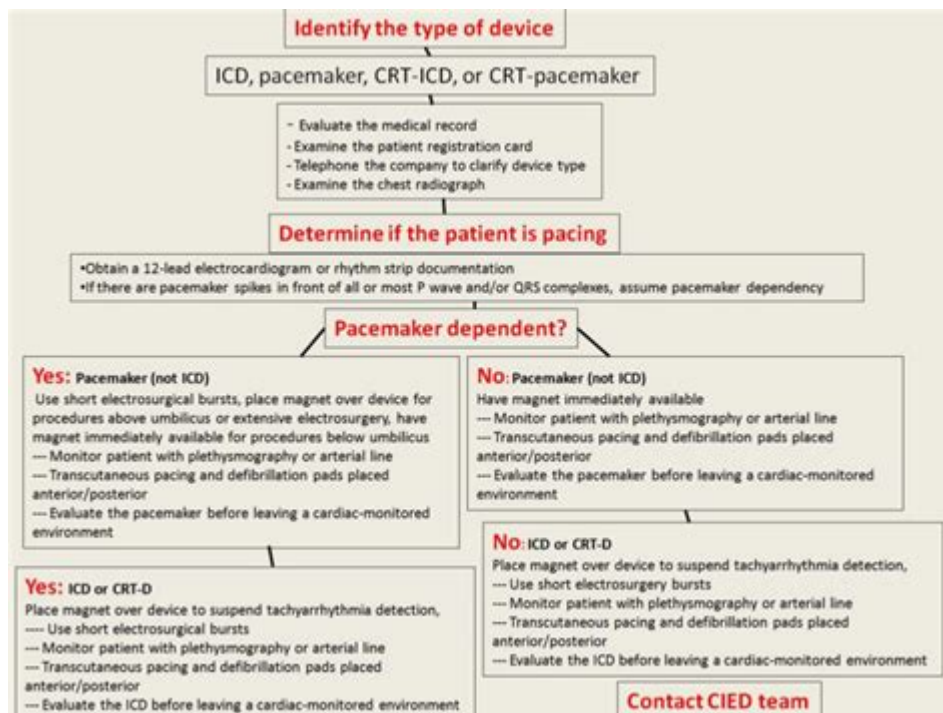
Identify the type of device

ICD, pacemaker, CRT-ICD, or CRT-pacemaker

- Evaluate the medical record
- Examine the patient registration card
- Telephone the company to clarify device type
- Examine the chest radiograph

Determine if the patient is pacing

•Obtain a 12-lead electrocardiogram or rhythm strip documentation
•If there are pacemaker spikes in front of all or most P wave and/or QRS complexes, assume pacemaker dependency

Pacemaker dependent?

Yes: Pacemaker (not ICD)
Use short electrosurgical bursts, place magnet over device for procedures above umbilicus or extensive electrosurgery, have magnet immediately available for procedures below umbilicus
--- Monitor patient with plethysmography or arterial line
--- Transcutaneous pacing and defibrillation pads placed anterior/posterior
--- Evaluate the pacemaker before leaving a cardiac-monitored environment

Yes: ICD or CRT-D
Place magnet over device to suspend tachyarrhythmia detection,
---- Use short electrosurgical bursts
--- Monitor patient with plethysmography or arterial line
--- Transcutaneous pacing and defibrillation pads placed anterior/posterior
--- Evaluate the ICD before leaving a cardiac-monitored environment

No: Pacemaker (not ICD)
Have magnet immediately available
--- Monitor patient with plethysmography or arterial line
--- Transcutaneous pacing and defibrillation pads placed anterior/posterior
--- Evaluate the pacemaker before leaving a cardiac-monitored environment

No: ICD or CRT-D
Place magnet over device to suspend tachyarrhythmia detection,
--- Use short electrosurgery bursts
--- Monitor patient with plethysmography or arterial line
--- Transcutaneous pacing and defibrillation pads placed anterior/posterior
--- Evaluate the ICD before leaving a cardiac-monitored environment

Contact CIED team